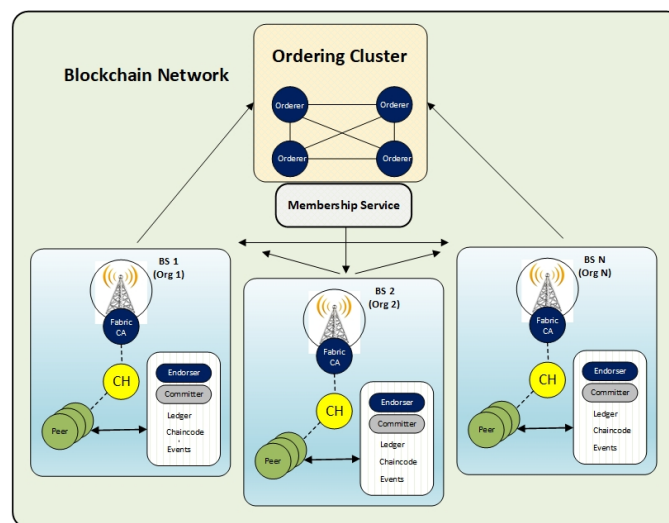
Blockchain Network

Ordering Cluster

Orderer
Orderer
Orderer
Orderer

Membership Service

BS 1
(Org 1)

Fabric CA

CH

Peer

Endorser
Committer
Ledger
Chaincode
Events

BS 2
(Org 2)

Fabric CA

CH

Peer

Endorser
Committer
Ledger
Chaincode
Events

BS N
(Org N)

Fabric CA

CH

Peer

Endorser
Committer
Ledger
Chaincode
Events